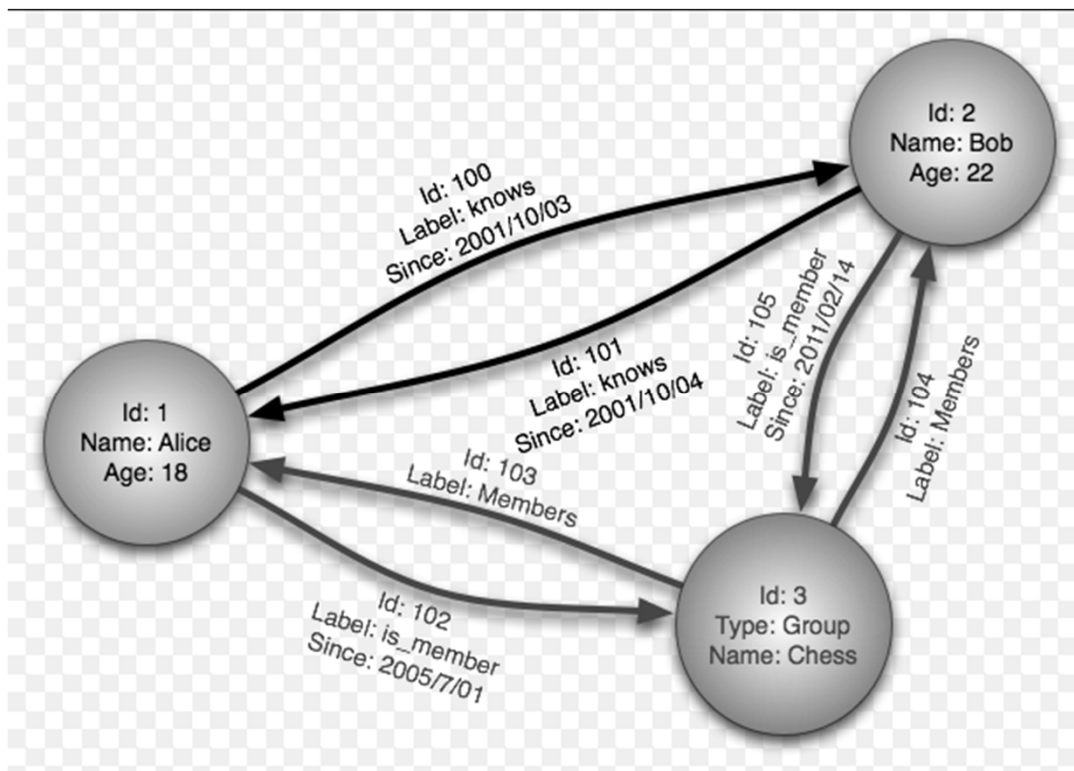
Id: 2
Name: Bob
Age: 22

Id: 100
Label: knows
Since: 2001/10/03

Id: 101
Label: knows
Since: 2001/10/04

Id: 105
Label: is_member
Since: 2011/02/14

Id: 104
Label: Members

Id: 1
Name: Alice
Age: 18

Id: 103
Label: Members

Id: 102
Label: is_member
Since: 2005/7/01

Id: 3
Type: Group
Name: Chess